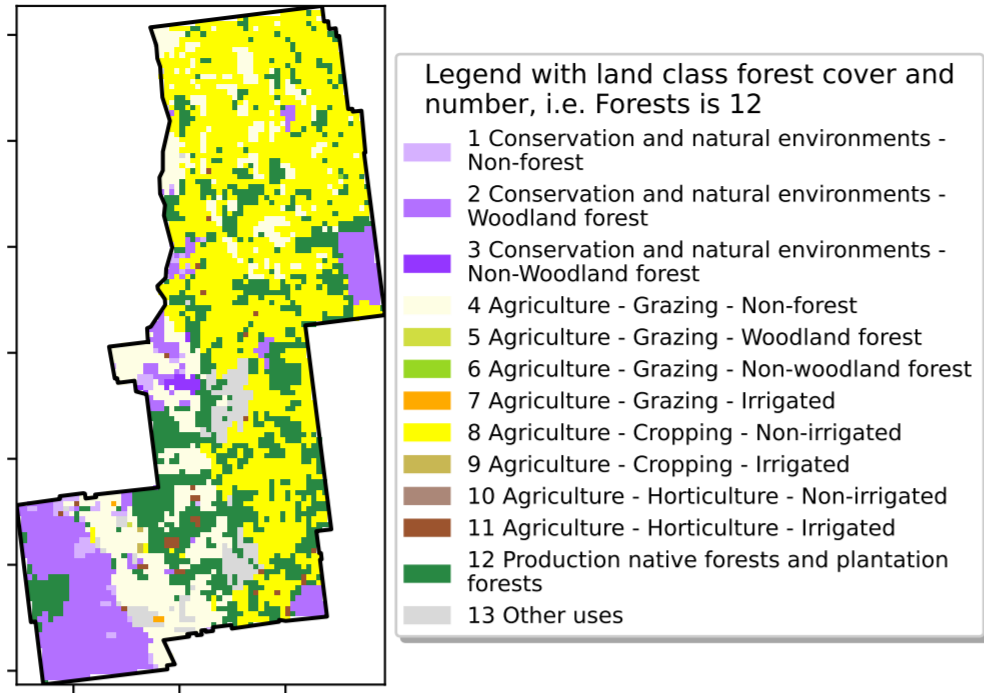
Legend with land class forest cover and number, i.e. Forests is 12

1 Conservation and natural environments - Non-forest

2 Conservation and natural environments - Woodland forest

3 Conservation and natural environments - Non-Woodland forest

4 Agriculture - Grazing - Non-forest

5 Agriculture - Grazing - Woodland forest

6 Agriculture - Grazing - Non-woodland forest

7 Agriculture - Grazing - Irrigated

8 Agriculture - Cropping - Non-irrigated

9 Agriculture - Cropping - Irrigated

10 Agriculture - Horticulture - Non-irrigated

11 Agriculture - Horticulture - Irrigated

12 Production native forests and plantation forests

13 Other uses